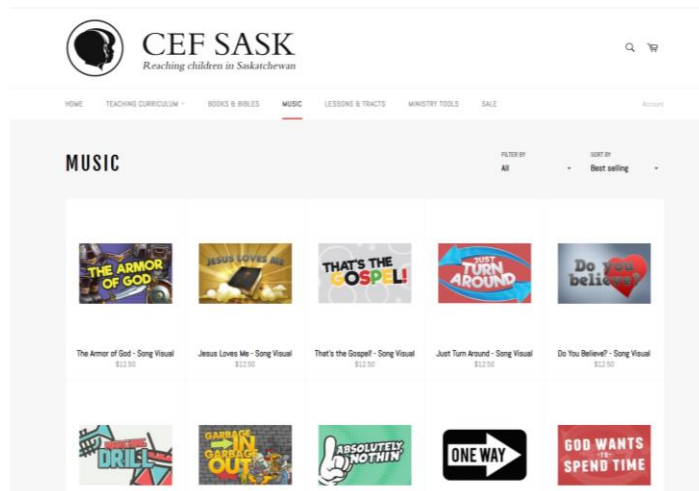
CEF SASK
Reaching children in Saskatchewan

HOME TEACHING CURRICULUM BOOKS & BIBLES MUSIC LESSONS & TRACTS MINISTRY TOOLS SALE Account

MUSIC

FILTER BY
All

SORT BY
Best selling

THE ARMOR OF GOD
The Armor of God - Song Visual
$12.50

JESUS LOVES ME
Jesus Loves Me - Song Visual
$12.50

THAT'S THE GOSPEL!
That's the Gospel! - Song Visual
$12.50

JUST TURN AROUND
Just Turn Around - Song Visual
$12.50

Do you believe?
Do You Believe? - Song Visual
$12.50

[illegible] DRILL

GARBAGE IN GARBAGE OUT

ABSOLUTELY NOTHIN'

ONE WAY

GOD WANTS TO SPEND TIME